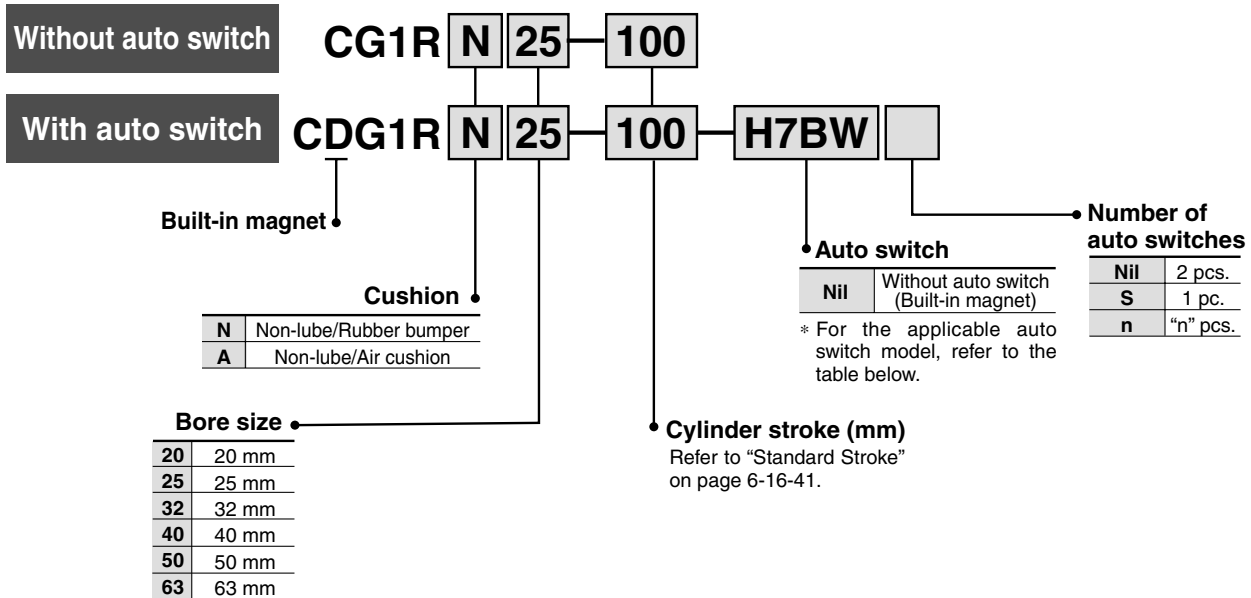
Without auto switch CG1R N 25 — 100

With auto switch CDG1R N 25 — 100 — H7BW

Built-in magnet

Cushion

| N | Non-lube/Rubber bumper |
|---|---|
| A | Non-lube/Air cushion |

Bore size

| 20 | 20 mm |
|---|---|
| 25 | 25 mm |
| 32 | 32 mm |
| 40 | 40 mm |
| 50 | 50 mm |
| 63 | 63 mm |

Cylinder stroke (mm)
Refer to "Standard Stroke" on page 6-16-41.

Auto switch

| Nil | Without auto switch (Built-in magnet) |
|---|---|

∗ For the applicable auto switch model, refer to the table below.

Number of auto switches

| Nil | 2 pcs. |
|---|---|
| S | 1 pc. |
| n | "n" pcs. |